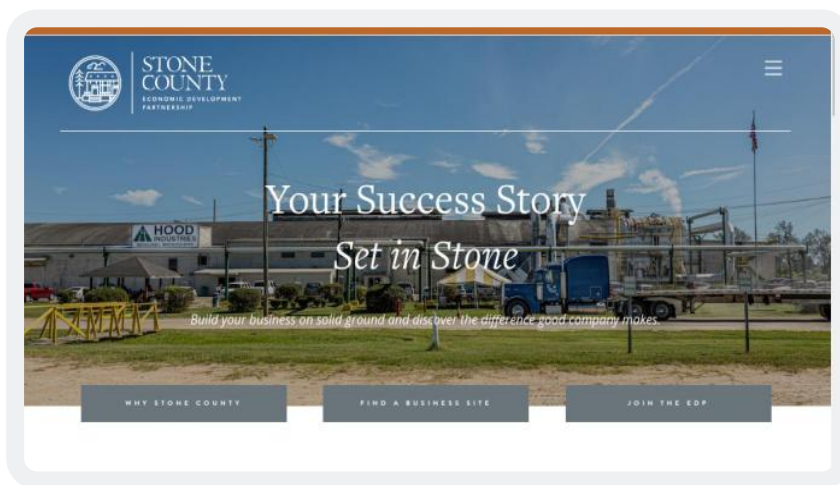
STONE COUNTY
ECONOMIC DEVELOPMENT PARTNERSHIP

HOOD INDUSTRIES

Your Success Story
Set in Stone

Build your business on solid ground and discover the difference good company makes.

WHY STONE COUNTY

FIND A BUSINESS SITE

JOIN THE EDP